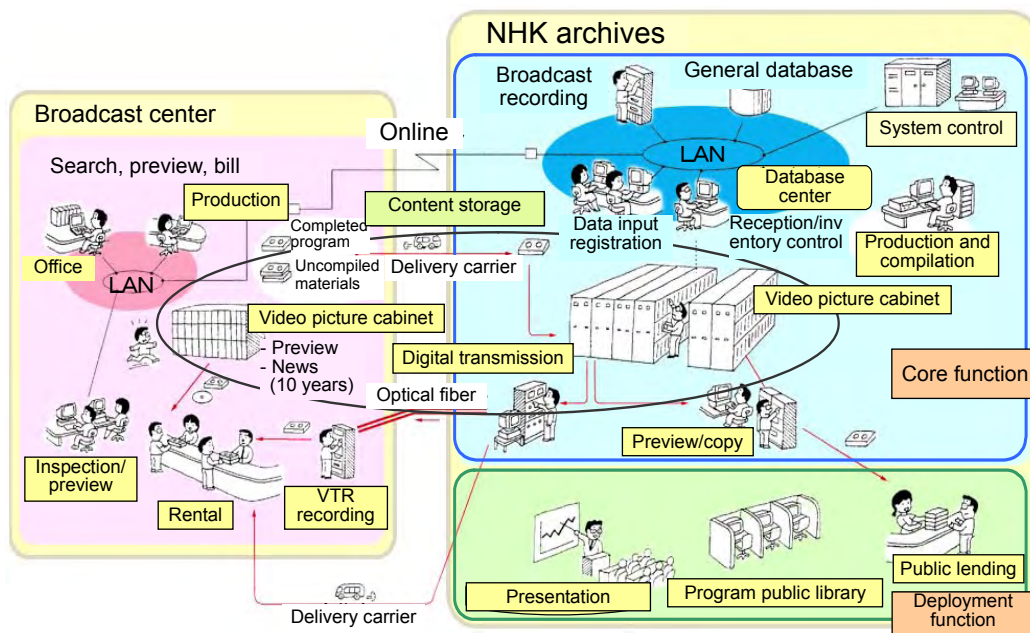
NHK archives

Broadcast recording

General database

System control

LAN

Database center

Data input registration

Reception/inventory control

Production and compilation

Video picture cabinet

Core function

Preview/copy

Broadcast center

Online

Search, preview, bill

Production

Content storage

Completed program

Uncompiled materials

Delivery carrier

Office

LAN

Video picture cabinet

- Preview
- News
(10 years)

Digital transmission

Optical fiber

Inspection/ preview

Rental

VTR recording

Delivery carrier

Presentation

Program public library

Public lending

Deployment function